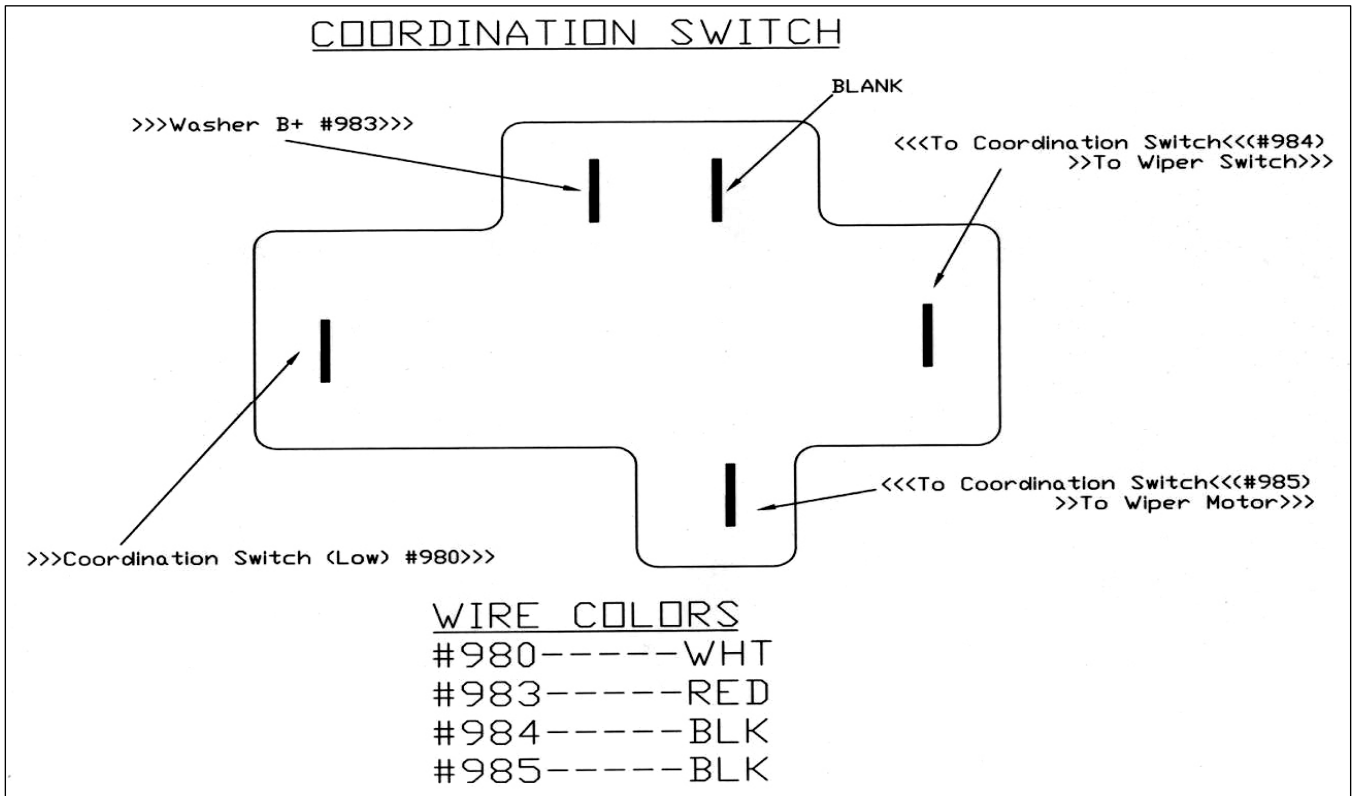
COORDINATION SWITCH

BLANK

>>>Washer B+ #983>>>

<<<To Coordination Switch<<(#984)
>>To Wiper Switch>>>

<<<To Coordination Switch<<(#985)
>>To Wiper Motor>>>

>>>Coordination Switch (Low) #980>>>

WIRE COLORS
#980-----WHT
#983-----RED
#984-----BLK
#985-----BLK